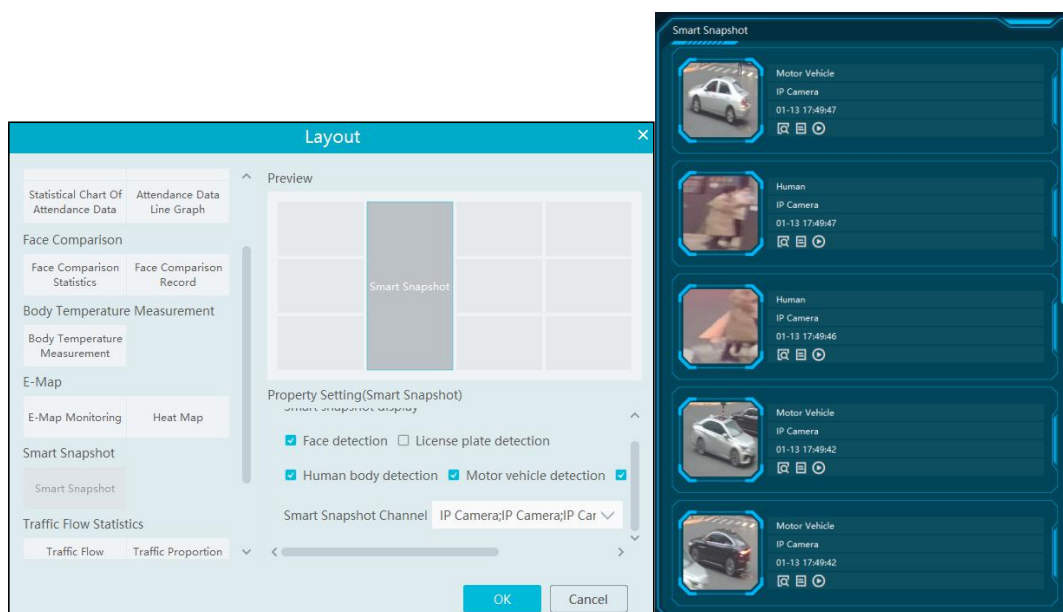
Layout

Statistical Chart Of Attendance Data
Attendance Data Line Graph
Face Comparison
Face Comparison Statistics
Face Comparison Record
Body Temperature Measurement
Body Temperature Measurement
E-Map
E-Map Monitoring
Heat Map
Smart Snapshot
Smart Snapshot
Traffic Flow Statistics
Traffic Flow
Traffic Proportion

Preview

Smart Snapshot

Property Setting(Smart Snapshot)

Face detection
License plate detection
Human body detection
Motor vehicle detection

Smart Snapshot Channel IP Camera;IP Camera;IP Car

OK
Cancel

Smart Snapshot

Motor Vehicle
IP Camera
01-13 17:49:47

Human
IP Camera
01-13 17:49:47

Human
IP Camera
01-13 17:49:46

Motor Vehicle
IP Camera
01-13 17:49:42

Motor Vehicle
IP Camera
01-13 17:49:42